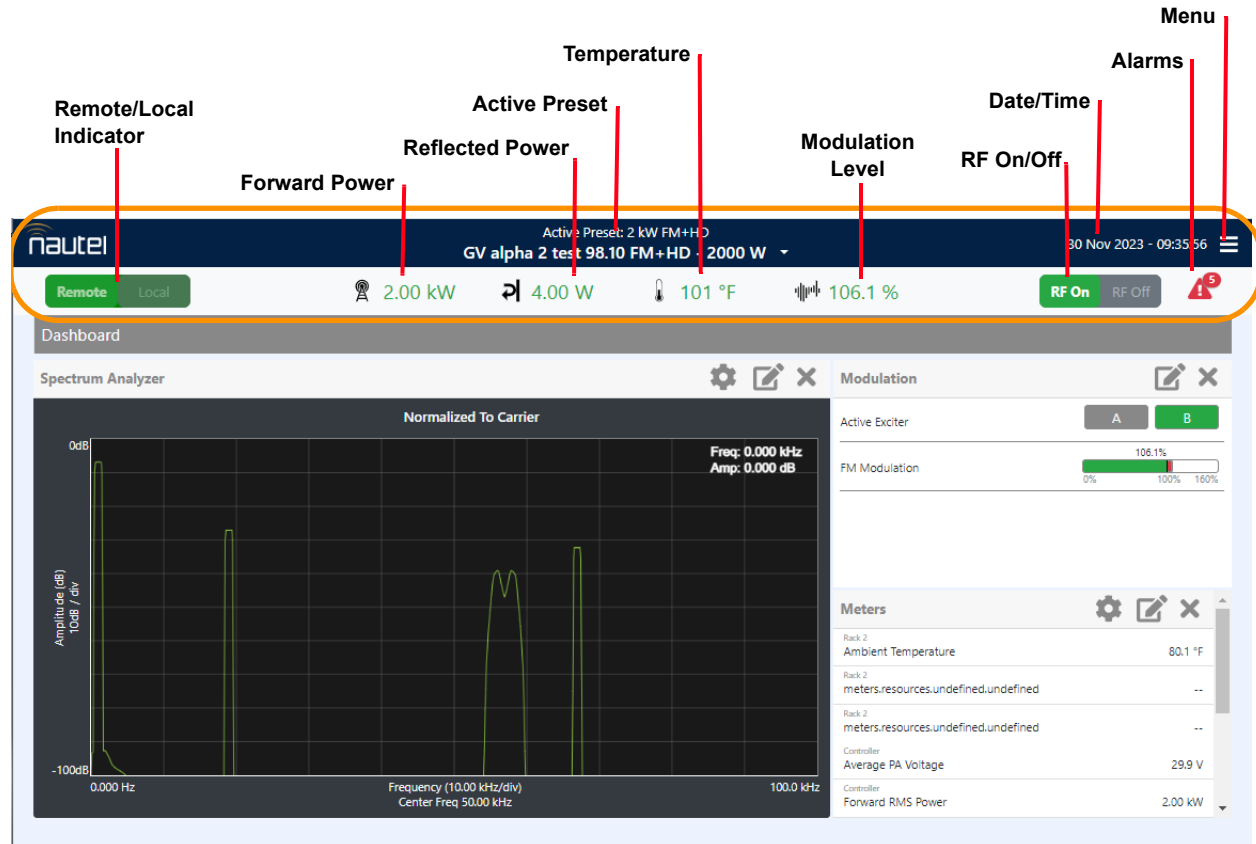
Menu

Temperature

Alarms

Active Preset

Date/Time

Remote/Local Indicator

Reflected Power

Modulation Level

RF On/Off

Forward Power

nautel

Active Preset: 2 kW FM+HD

GV alpha 2 test 98.10 FM+HD - 2000 W

30 Nov 2023 - 09:35:56

Remote Local

2.00 kW

4.00 W

101 °F

106.1 %

RF On RF Off

5

Dashboard

Spectrum Analyzer

Normalized To Carrier

0dB

Freq: 0.000 kHz
Amp: 0.000 dB

Amplitude (dB)
10dB / div

-100dB

0.000 Hz

Frequency (10.00 kHz/div)
Center Freq 50.00 kHz

100.0 kHz

Modulation

Active Exciter

A

B

FM Modulation

106.1%

0% 100% 160%

Meters

Rack 2
Ambient Temperature 80.1 °F

Rack 2
meters.resources.undefined.undefined --

Rack 2
meters.resources.undefined.undefined --

Controller
Average PA Voltage 29.9 V

Controller
Forward RMS Power 2.00 kW